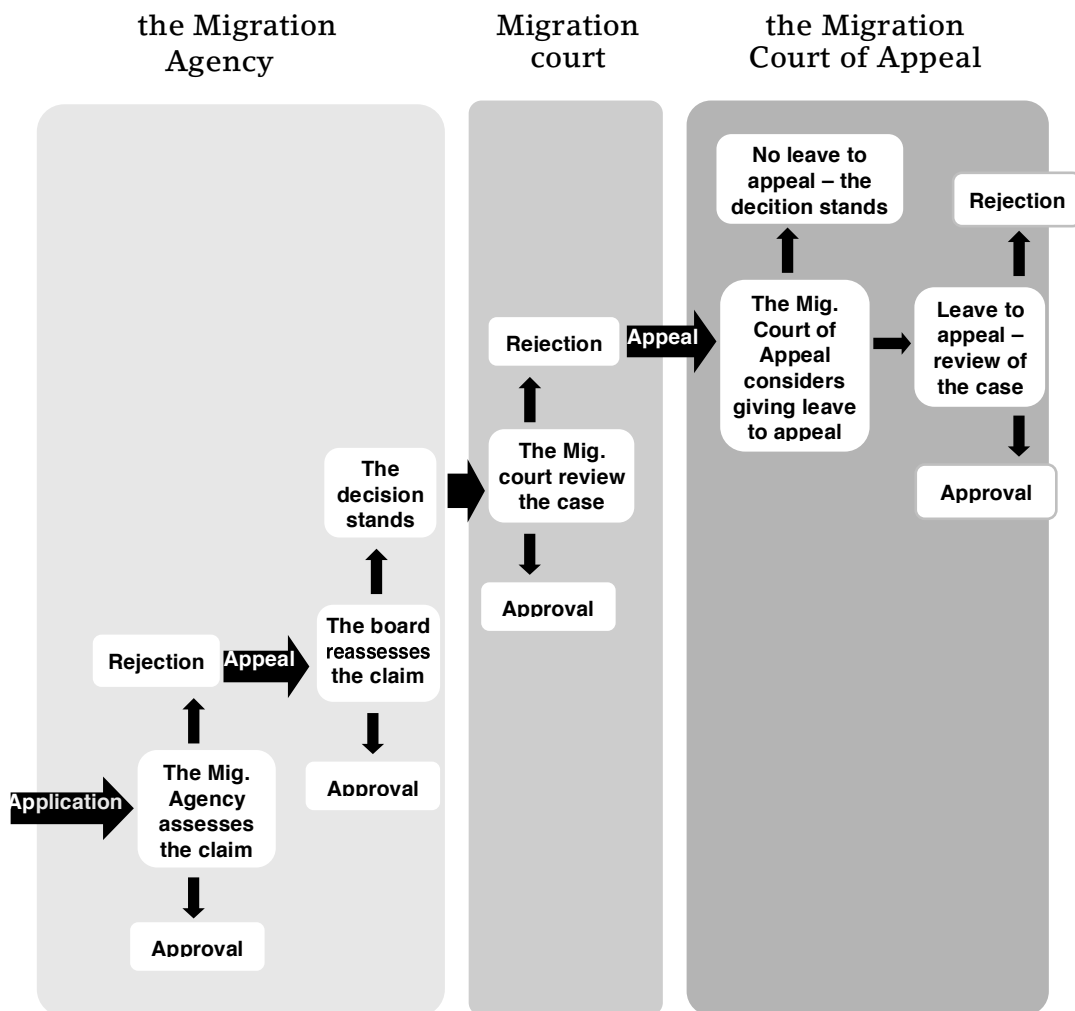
the Migration Agency

Migration court

the Migration Court of Appeal

Application

The Mig. Agency assesses the claim

Rejection

Approval

Appeal

The board reassesses the claim

The decision stands

Approval

The Mig. court review the case

Rejection

Approval

Appeal

The Mig. Court of Appeal considers giving leave to appeal

No leave to appeal – the decition stands

Leave to appeal – review of the case

Rejection

Approval